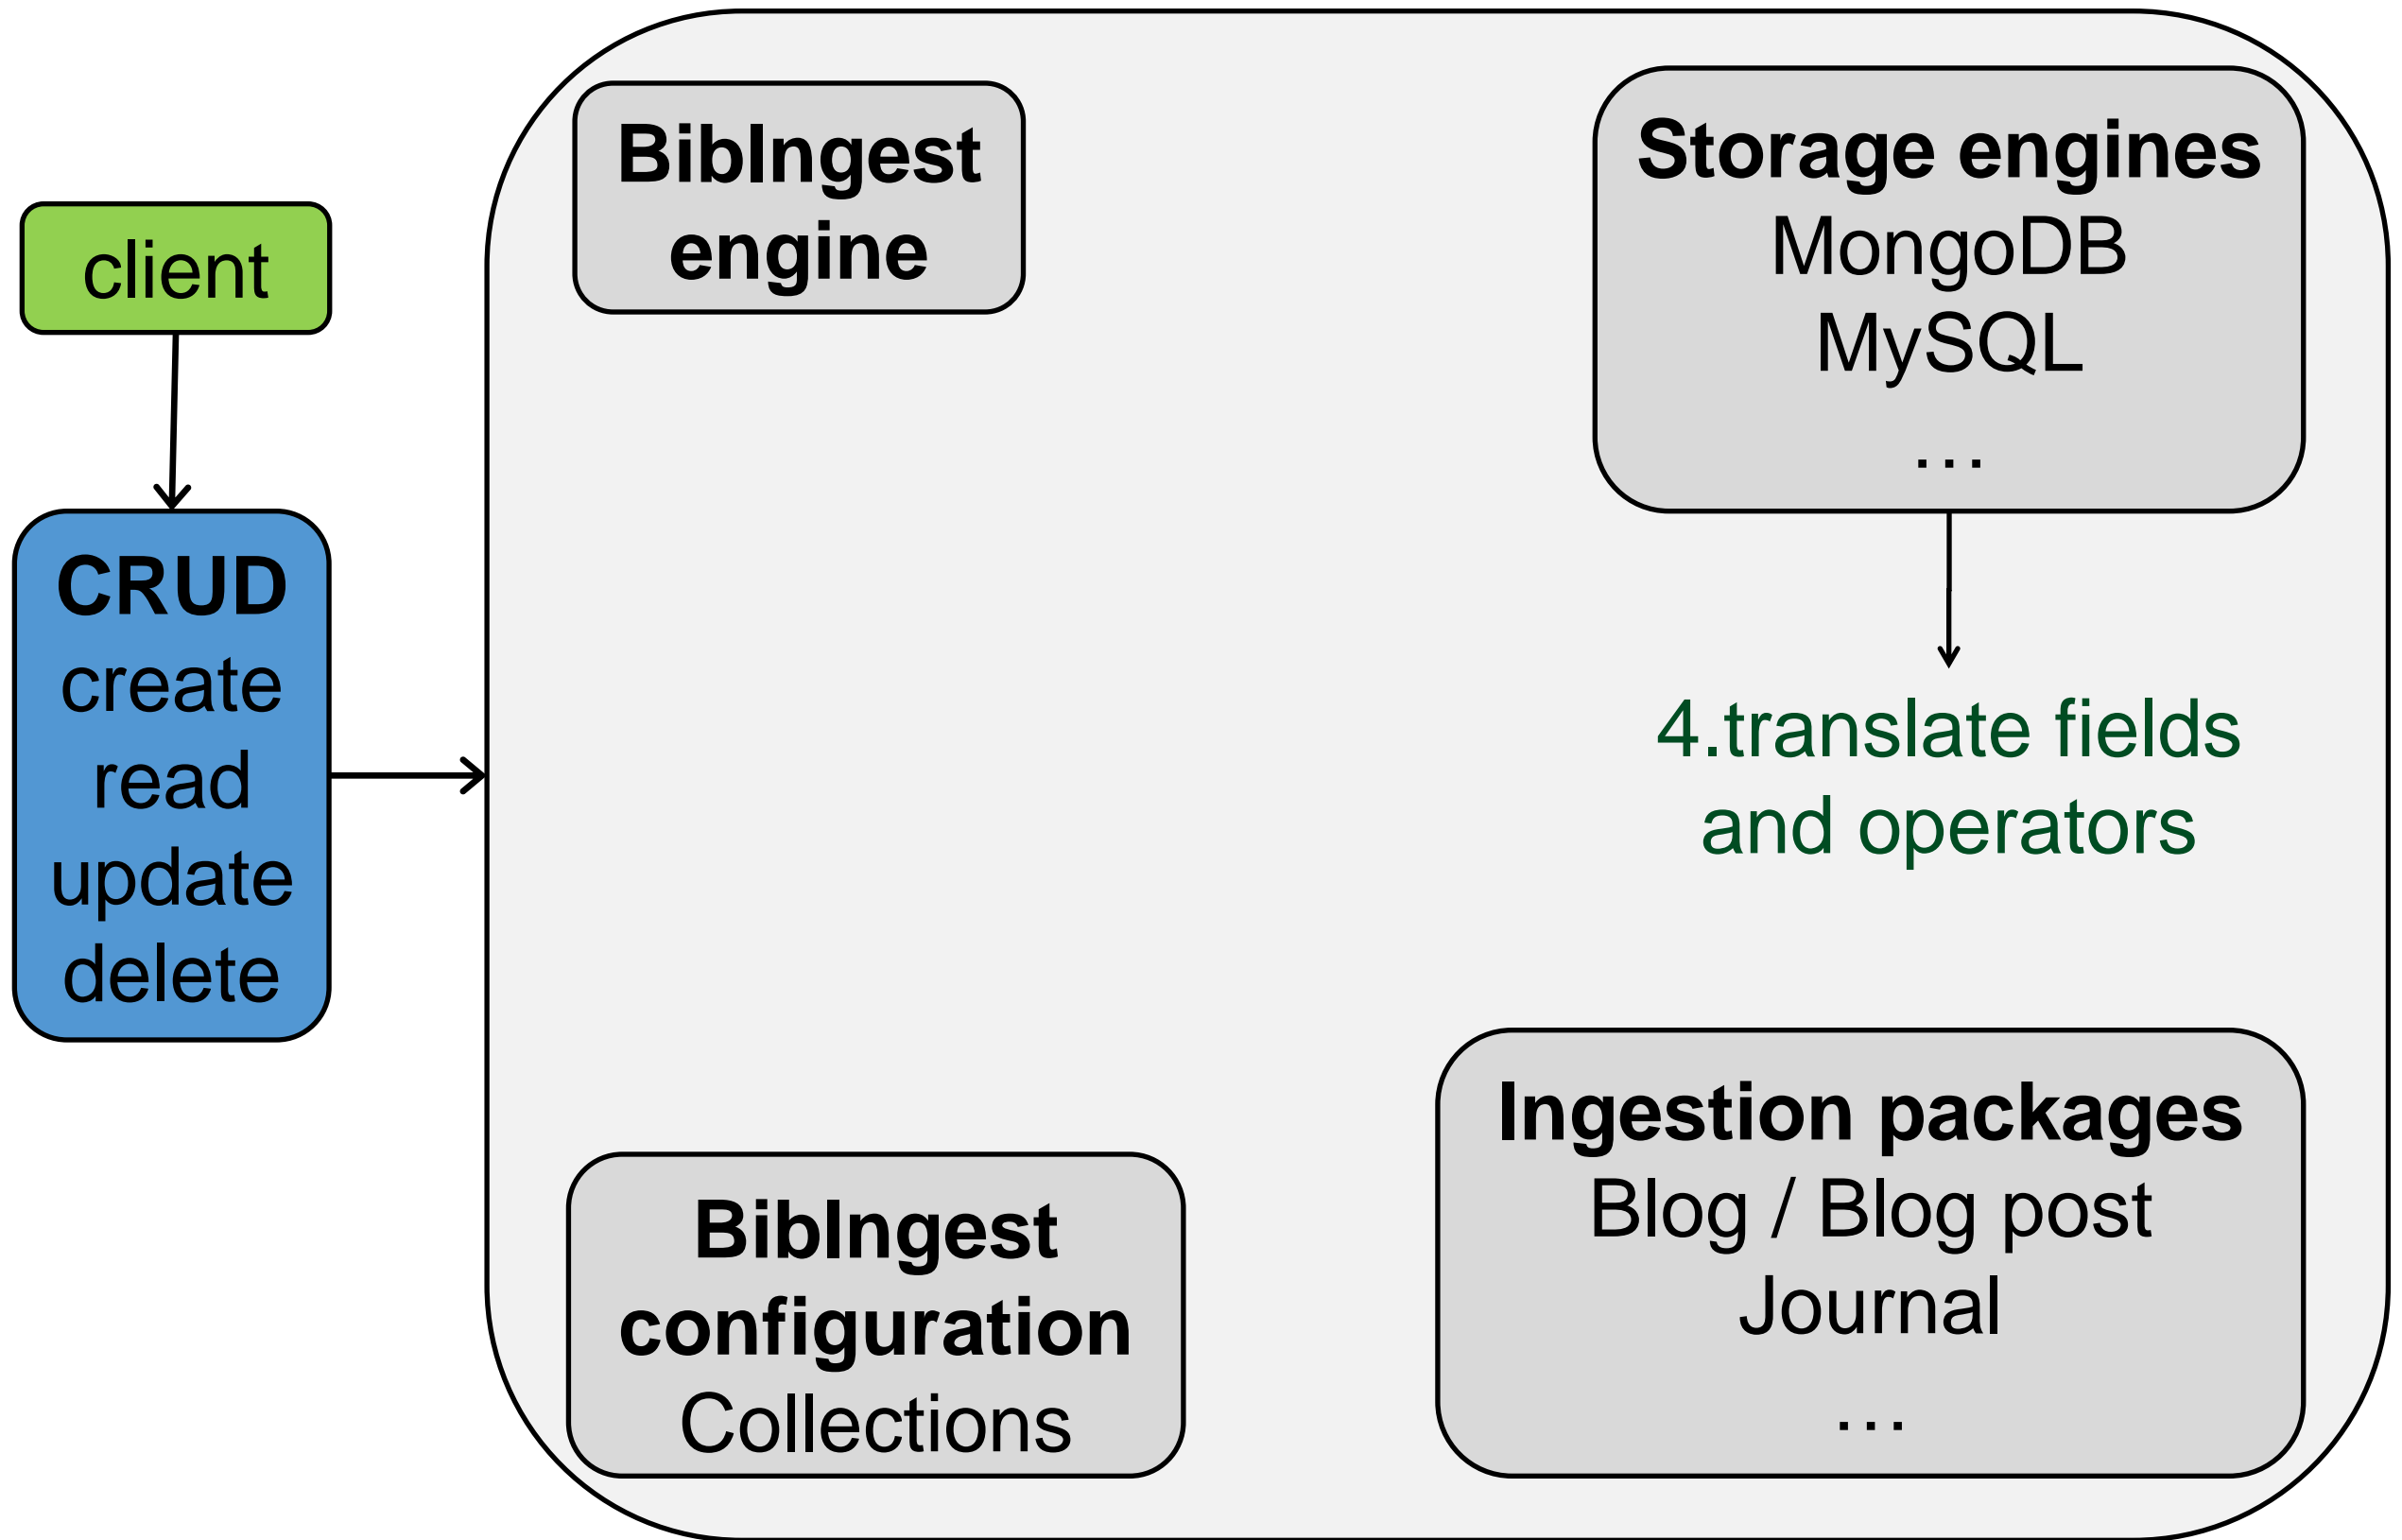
client

CRUD
create
read
update
delete

BibIngest engine

Storage engines
MongoDB
MySQL
...

4.translate fields and operators

BibIngest configuration
Collections

Ingestion packages
Blog / Blog post
Journal
...